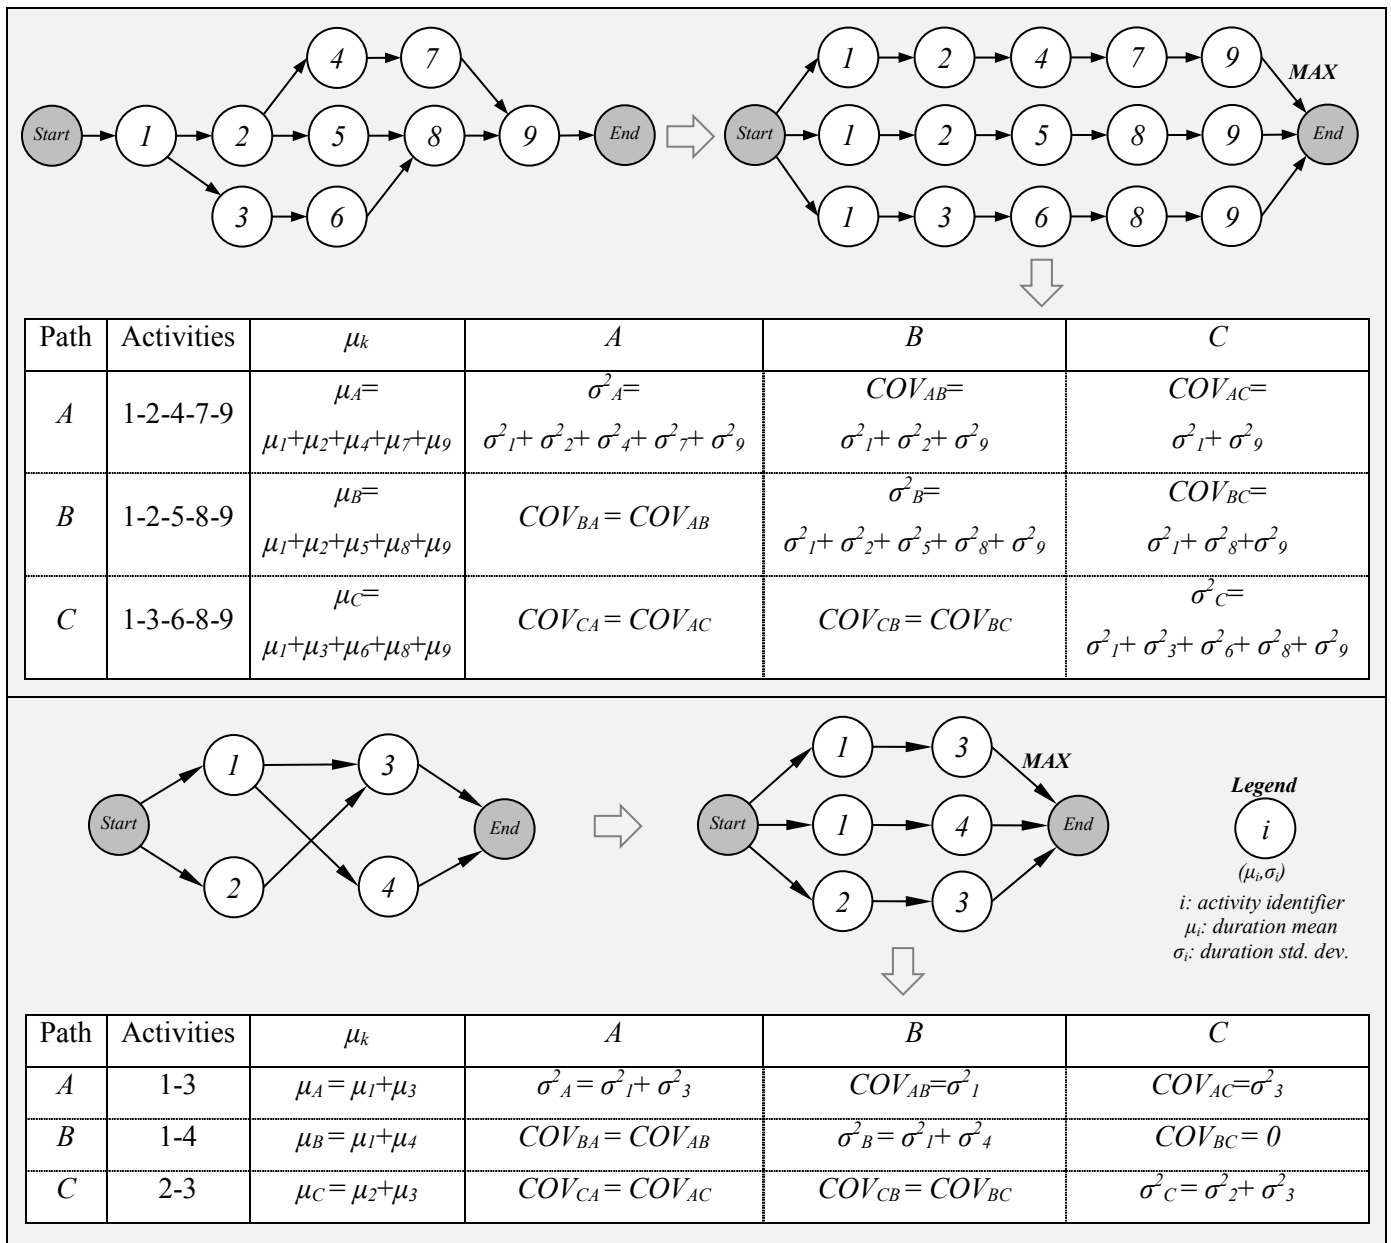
Start 1 2 3 4 5 6 7 8 9 End

Start 1 2 4 7 9 MAX End
1 2 5 8 9
1 3 6 8 9

| Path | Activities | $\mu_k$ | A | B | C |
|---|---|---|---|---|---|
| A | 1-2-4-7-9 | $\mu_A$= $\mu_1+\mu_2+\mu_4+\mu_7+\mu_9$ | $\sigma^2_A$= $\sigma^2_1+\sigma^2_2+\sigma^2_4+\sigma^2_7+\sigma^2_9$ | $COV_{AB}$= $\sigma^2_1+\sigma^2_2+\sigma^2_9$ | $COV_{AC}$= $\sigma^2_1+\sigma^2_9$ |
| B | 1-2-5-8-9 | $\mu_B$= $\mu_1+\mu_2+\mu_5+\mu_8+\mu_9$ | $COV_{BA} = COV_{AB}$ | $\sigma^2_B$= $\sigma^2_1+\sigma^2_2+\sigma^2_5+\sigma^2_8+\sigma^2_9$ | $COV_{BC}$= $\sigma^2_1+\sigma^2_8+\sigma^2_9$ |
| C | 1-3-6-8-9 | $\mu_C$= $\mu_1+\mu_3+\mu_6+\mu_8+\mu_9$ | $COV_{CA} = COV_{AC}$ | $COV_{CB} = COV_{BC}$ | $\sigma^2_C$= $\sigma^2_1+\sigma^2_3+\sigma^2_6+\sigma^2_8+\sigma^2_9$ |

Start 1 2 3 4 End

Start 1 3 MAX End
1 4
2 3

Legend
i
$(\mu_i,\sigma_i)$
i: activity identifier
$\mu_i$: duration mean
$\sigma_i$: duration std. dev.

| Path | Activities | $\mu_k$ | A | B | C |
|---|---|---|---|---|---|
| A | 1-3 | $\mu_A = \mu_1+\mu_3$ | $\sigma^2_A = \sigma^2_1+\sigma^2_3$ | $COV_{AB}=\sigma^2_1$ | $COV_{AC}=\sigma^2_3$ |
| B | 1-4 | $\mu_B = \mu_1+\mu_4$ | $COV_{BA} = COV_{AB}$ | $\sigma^2_B = \sigma^2_1+\sigma^2_4$ | $COV_{BC} = 0$ |
| C | 2-3 | $\mu_C = \mu_2+\mu_3$ | $COV_{CA} = COV_{AC}$ | $COV_{CB} = COV_{BC}$ | $\sigma^2_C = \sigma^2_2+\sigma^2_3$ |